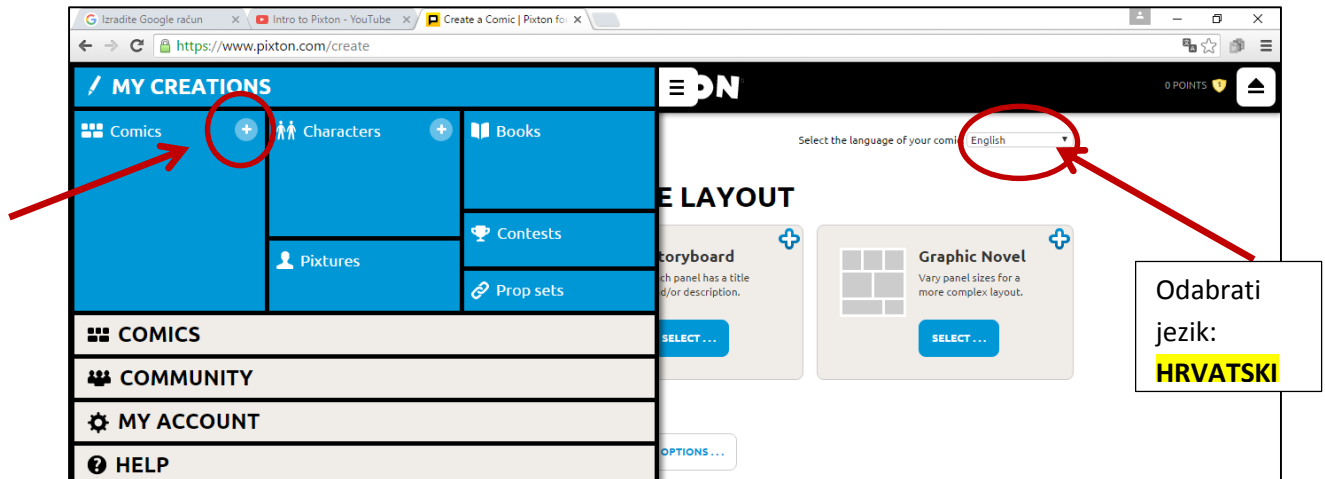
Izradite Google račun
Intro to Pixton - YouTube
Create a Comic | Pixton fo

https://www.pixton.com/create

MY CREATIONS

Comics
Characters
Books
Contests
Pixtures
Prop sets

COMICS
COMMUNITY
MY ACCOUNT
HELP

ON
0 POINTS

Select the language of your comi English

E LAYOUT

toryboard
ch panel has a title
d/or description.
SELECT ...

Graphic Novel
Vary panel sizes for a more complex layout.
SELECT ...

OPTIONS ...

Odabrati jezik: HRVATSKI